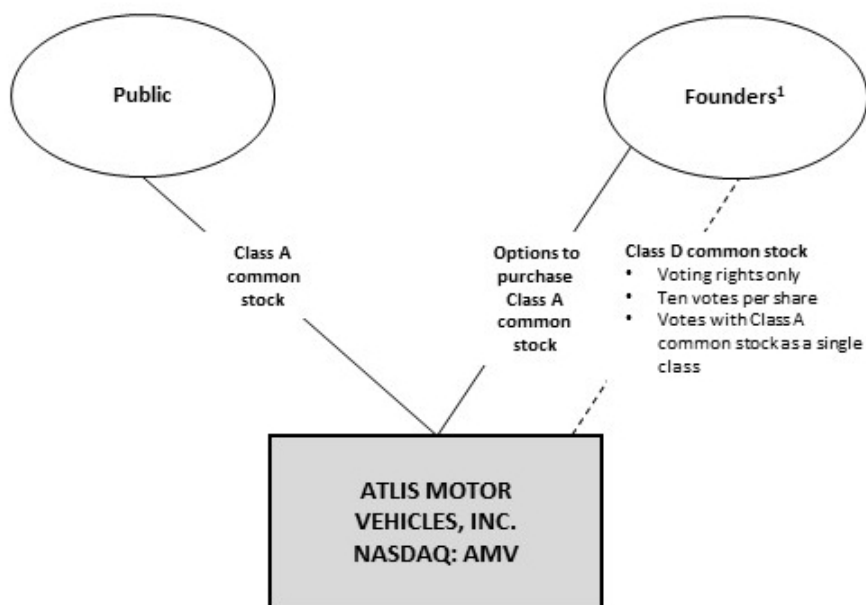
Public

Founders$^1$

Class A common stock

Options to purchase Class A common stock

Class D common stock
- Voting rights only
- Ten votes per share
- Votes with Class A common stock as a single class

ATLIS MOTOR VEHICLES, INC.
NASDAQ: AMV